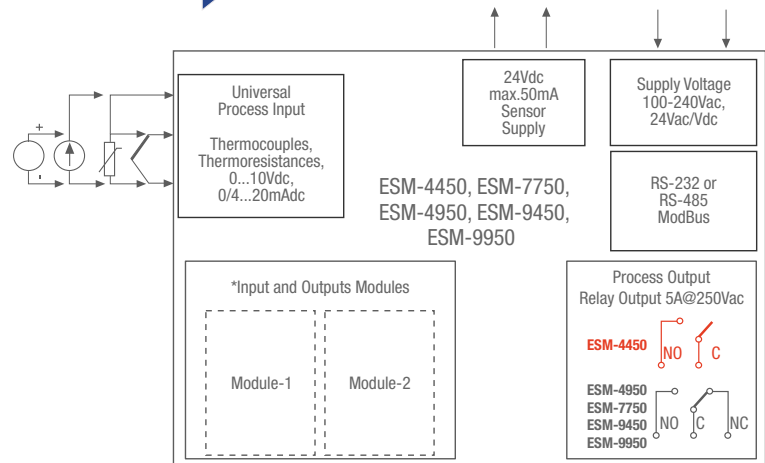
+

-

Universal
Process Input

Thermocouples,
Thermoresistances,
0...10Vdc,
0/4...20mAdc

24Vdc
max.50mA
Sensor
Supply

Supply Voltage
100-240Vac,
24Vac/Vdc

ESM-4450, ESM-7750,
ESM-4950, ESM-9450,
ESM-9950

RS-232 or
RS-485
ModBus

*Input and Outputs Modules

Module-1

Module-2

Process Output
Relay Output 5A@250Vac

ESM-4450

NO

C

ESM-4950
ESM-7750
ESM-9450
ESM-9950

NO

C

NC